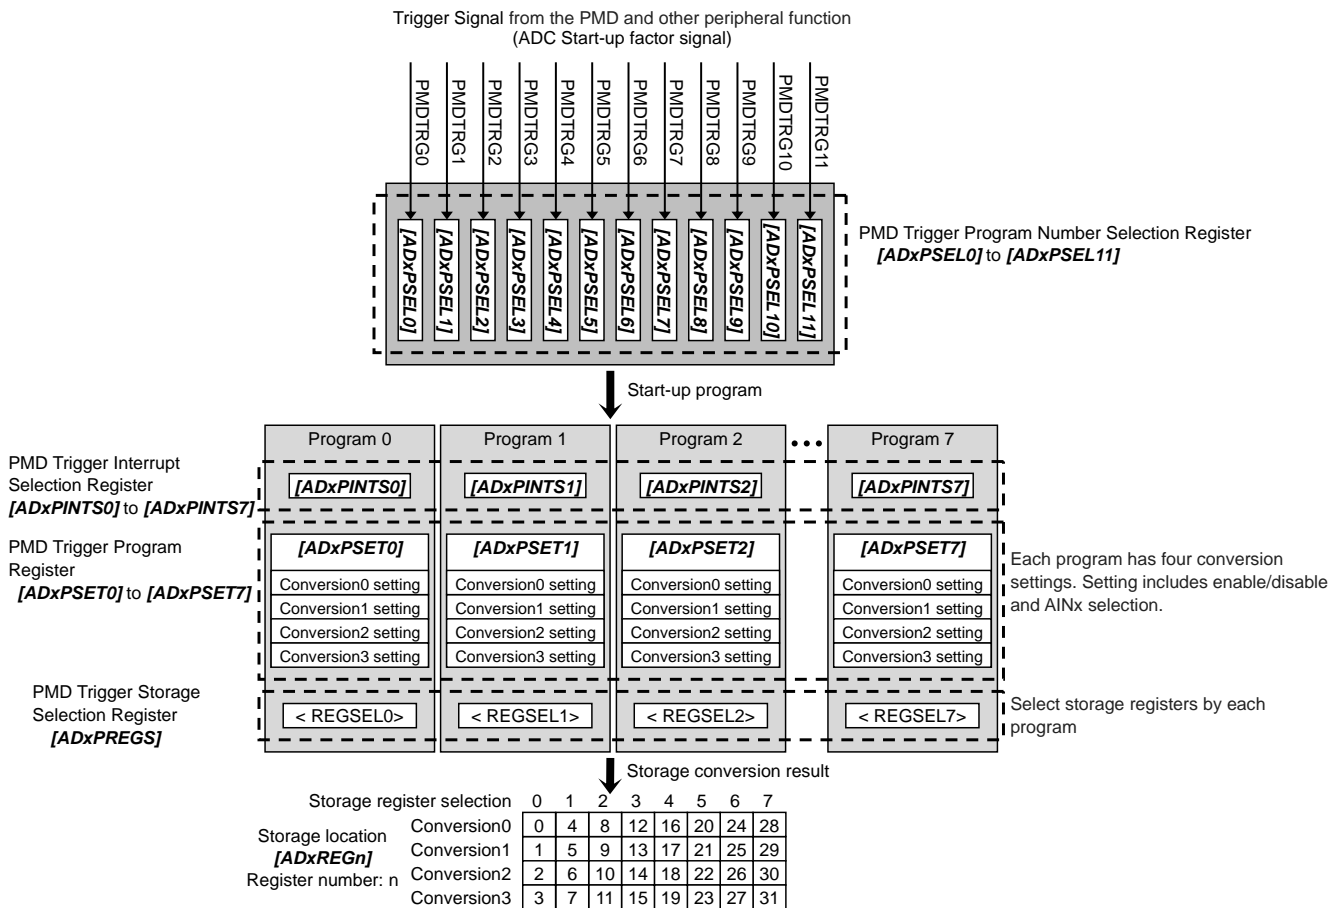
Trigger Signal from the PMD and other peripheral function
(ADC Start-up factor signal)

PMDTRG0 PMDTRG1 PMDTRG2 PMDTRG3 PMDTRG4 PMDTRG5 PMDTRG6 PMDTRG7 PMDTRG8 PMDTRG9 PMDTRG10 PMDTRG11

[ADxPSEL0] [ADxPSEL1] [ADxPSEL2] [ADxPSEL3] [ADxPSEL4] [ADxPSEL5] [ADxPSEL6] [ADxPSEL7] [ADxPSEL8] [ADxPSEL9] [ADxPSEL10] [ADxPSEL11]

PMD Trigger Program Number Selection Register
[ADxPSEL0] to [ADxPSEL11]

Start-up program

Program 0 Program 1 Program 2 ••• Program 7

PMD Trigger Interrupt Selection Register
[ADxPINTS0] to [ADxPINTS7]

[ADxPINTS0] [ADxPINTS1] [ADxPINTS2] [ADxPINTS7]

PMD Trigger Program Register
[ADxPSET0] to [ADxPSET7]

[ADxPSET0] [ADxPSET1] [ADxPSET2] [ADxPSET7]
Conversion0 setting Conversion0 setting Conversion0 setting Conversion0 setting
Conversion1 setting Conversion1 setting Conversion1 setting Conversion1 setting
Conversion2 setting Conversion2 setting Conversion2 setting Conversion2 setting
Conversion3 setting Conversion3 setting Conversion3 setting Conversion3 setting

Each program has four conversion settings. Setting includes enable/disable and AINx selection.

PMD Trigger Storage Selection Register
[ADxPREGS]

< REGSEL0> < REGSEL1> < REGSEL2> < REGSEL7>

Select storage registers by each program

Storage conversion result

Storage location
[ADxREGn]
Register number: n

| Storage register selection | 0 | 1 | 2 | 3 | 4 | 5 | 6 | 7 |
|---|---|---|---|---|---|---|---|---|
| Conversion0 | 0 | 4 | 8 | 12 | 16 | 20 | 24 | 28 |
| Conversion1 | 1 | 5 | 9 | 13 | 17 | 21 | 25 | 29 |
| Conversion2 | 2 | 6 | 10 | 14 | 18 | 22 | 26 | 30 |
| Conversion3 | 3 | 7 | 11 | 15 | 19 | 23 | 27 | 31 |